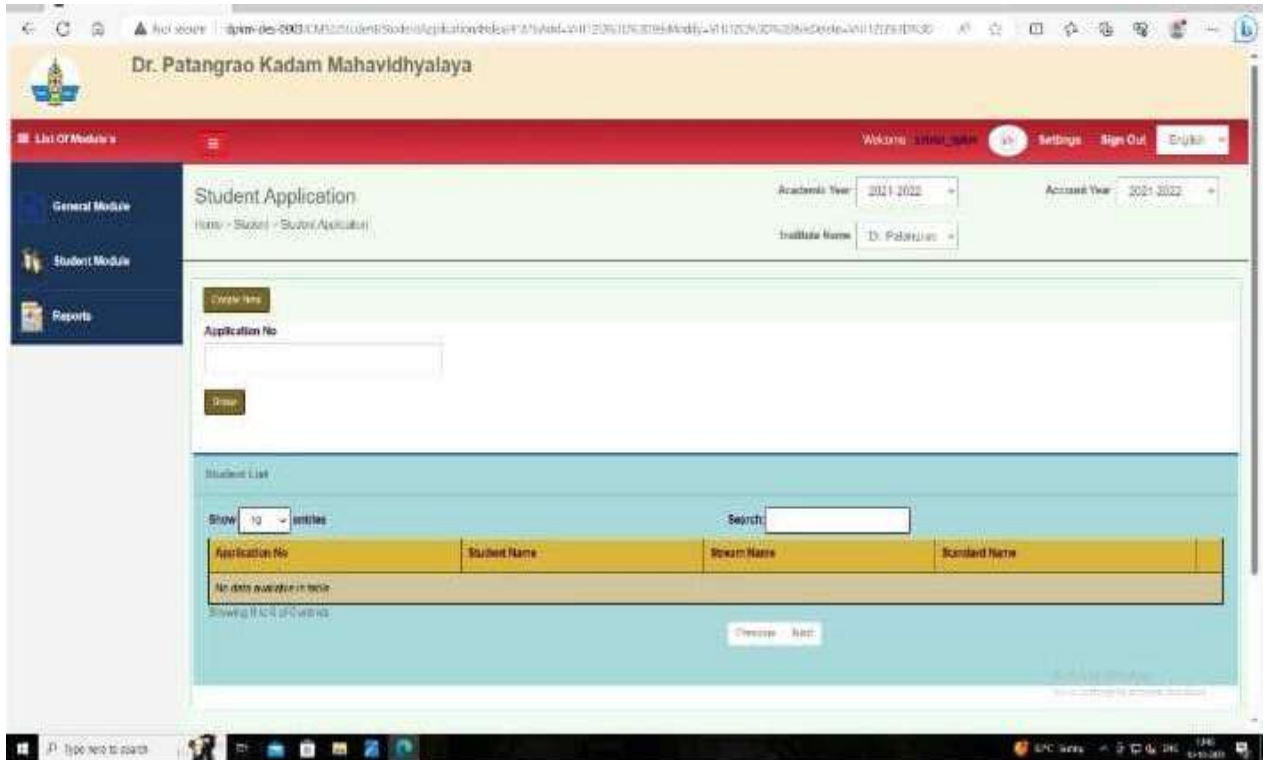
Not secure | dpkm-dev-2003/CMS/Student/StudentApplication/Index?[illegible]

Dr. Patangrao Kadam Mahavidhyalaya

List Of Module's

Welcome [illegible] Settings Sign Out English

General Module

Student Module

Reports

Student Application

Home › Student › Student Application

Academic Year 2021 2022

Account Year 2021 2022

Institute Name D. Patangrao

Create New

Application No

Show

Student List

Show 10 entries

Search:

| Application No | Student Name | Stream Name | Standard Name |
|---|---|---|---|
| No data available in table | | | |

Showing 0 to 0 of 0 entries

Previous Next

Activate Windows
Go to Settings to activate Windows.

Type here to search